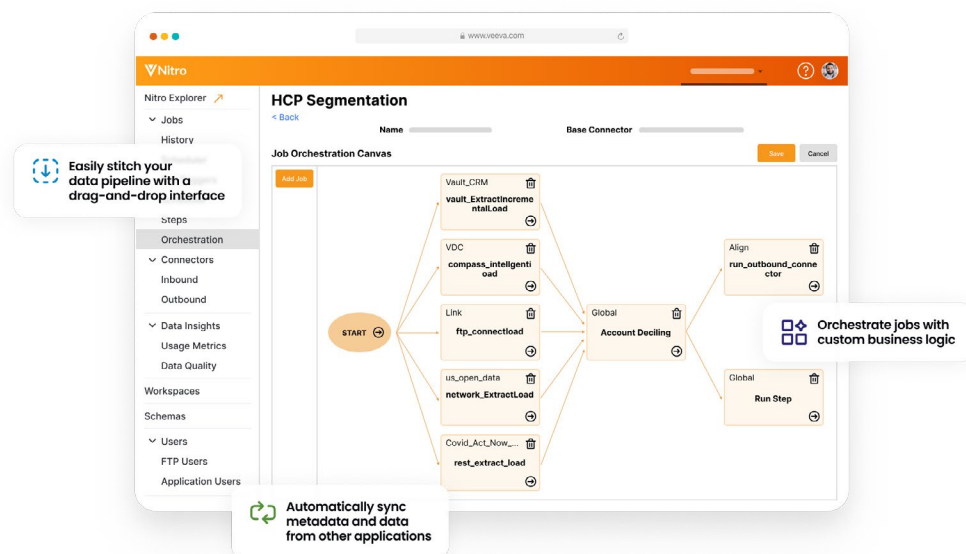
www.veeva.com

Nitro

Nitro Explorer

Jobs

History

Steps

Orchestration

Connectors

Inbound

Outbound

Data Insights

Usage Metrics

Data Quality

Workspaces

Schemas

Users

FTP Users

Application Users

Easily stitch your data pipeline with a drag-and-drop interface

HCP Segmentation

< Back

Name

Base Connector

Job Orchestration Canvas

Save

Cancel

Add Job

START

Vault_CRM
vault_ExtractIncrementalLoad

VDC
compass_intellgentiload

Link
ftp_connectload

us_open_data
network_ExtractLoad

Covid_Act_Now_...
rest_extract_load

Global
Account Deciling

Align
run_outbound_connector

Global
Run Step

Orchestrate jobs with custom business logic

Automatically sync metadata and data from other applications